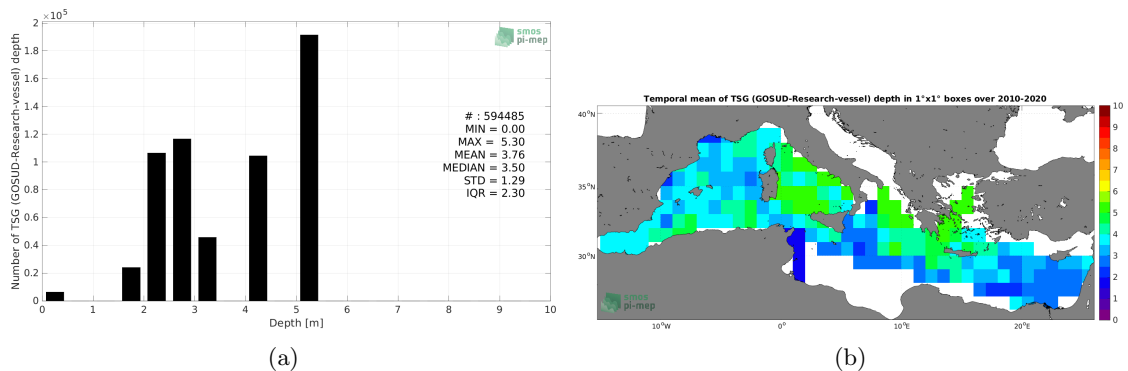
$\times 10^5$
2
1.8
1.6
1.4
1.2
1
0.8
0.6
0.4
0.2
0
Number of TSG (GOSUD-Research-vessel) depth
smos
pi-mep
# : 594485
MIN = 0.00
MAX = 5.30
MEAN = 3.76
MEDIAN = 3.50
STD = 1.29
IQR = 2.30
0 1 2 3 4 5 6 7 8 9 10
Depth [m]
(a)

Temporal mean of TSG (GOSUD-Research-vessel) depth in 1°x1° boxes over 2010-2020
40°N
35°N
30°N
10°W 0° 10°E 20°E
smos
pi-mep
10
9
8
7
6
5
4
3
2
1
0
(b)